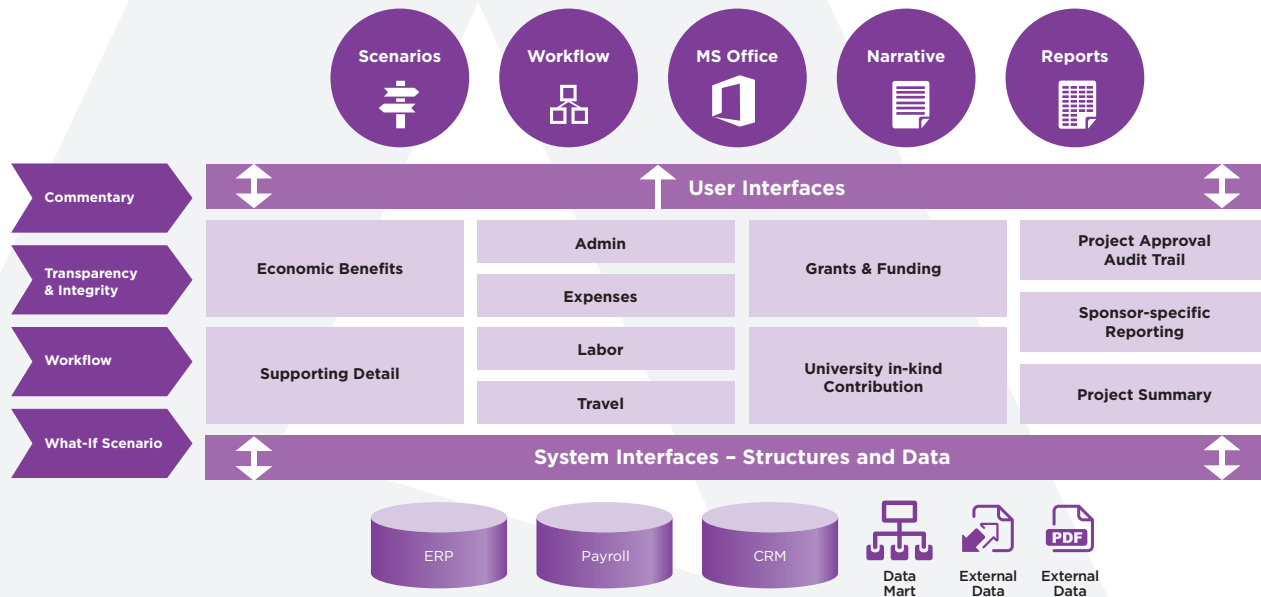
Scenarios

Workflow

MS Office

Narrative

Reports

Commentary

Transparency & Integrity

Workflow

What-If Scenario

User Interfaces

Economic Benefits

Admin

Expenses

Grants & Funding

Project Approval Audit Trail

Sponsor-specific Reporting

Supporting Detail

Labor

Travel

University in-kind Contribution

Project Summary

System Interfaces – Structures and Data

ERP

Payroll

CRM

PDF

Data Mart

External Data

External Data